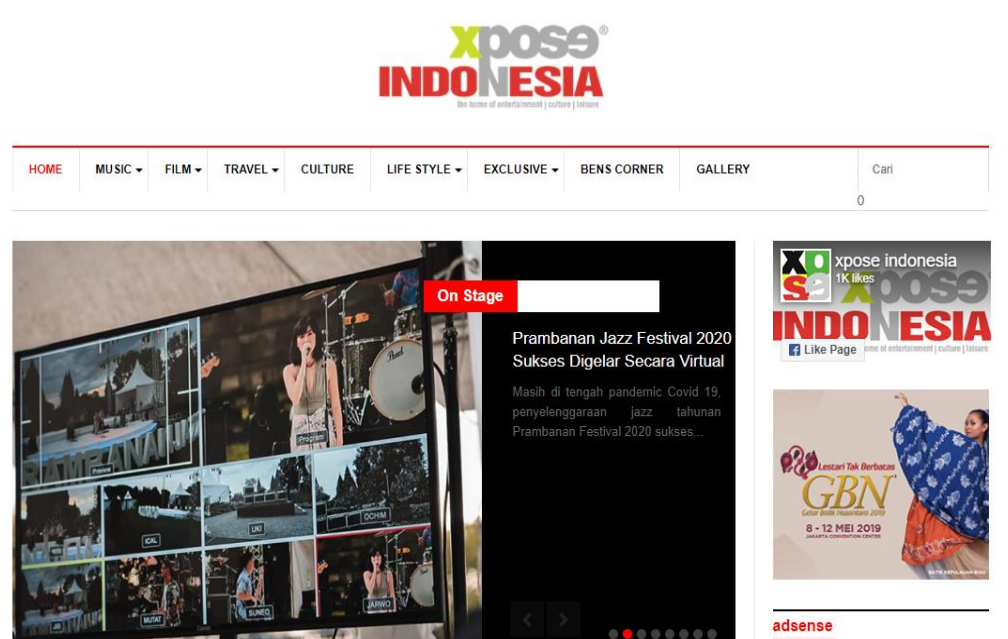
xpose®
INDONESIA
the home of entertainment | culture | leisure

HOME MUSIC FILM TRAVEL CULTURE LIFE STYLE EXCLUSIVE BENS CORNER GALLERY Cari

0

PRAMBANAN
Preview
Program
ICAL
UKI
DCHIM
MUTAT
SUNEO
JARWO
Pearl

On Stage

Prambanan Jazz Festival 2020 Sukses Digelar Secara Virtual

Masih di tengah pandemic Covid 19, penyelenggaraan jazz tahunan Prambanan Festival 2020 sukses...

xpose indonesia
1K likes
xpose INDONESIA
the home of entertainment | culture | leisure
Like Page

Lestari Tak Berbatas
GBN
Gelar Batik Nusantara 2019
8 - 12 MEI 2019
JAKARTA CONVENTION CENTER

adsense